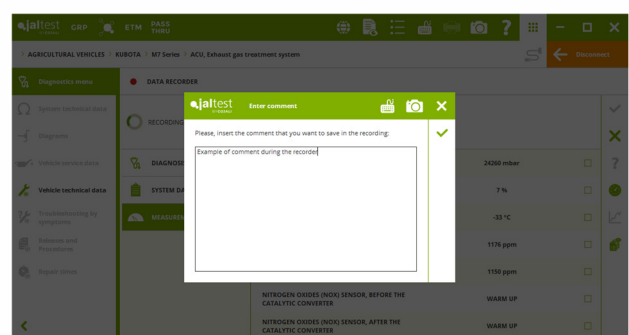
jaltest GRP ETM PASS THRU

Disconnect

< AGRICULTURAL VEHICLES > KUBOTA > M7 Series > ACU, Exhaust gas treatment system

Diagnostics menu

DATA RECORDER

System technical data

RECORDING

Diagrams

Vehicle service data

DIAGNOSI

24260 mbar

Vehicle technical data

SYSTEM DA

7 %

Troubleshooting by symptoms

MEASUREM

-33 °C

Reference and Procedures

1176 ppm

Repair times

1150 ppm

NITROGEN OXIDES (NOX) SENSOR, BEFORE THE CATALYTIC CONVERTER

WARM UP

NITROGEN OXIDES (NOX) SENSOR, AFTER THE CATALYTIC CONVERTER

WARM UP

jaltest

Enter comment

Please, insert the comment that you want to save in the recording:

Example of comment during the recorder